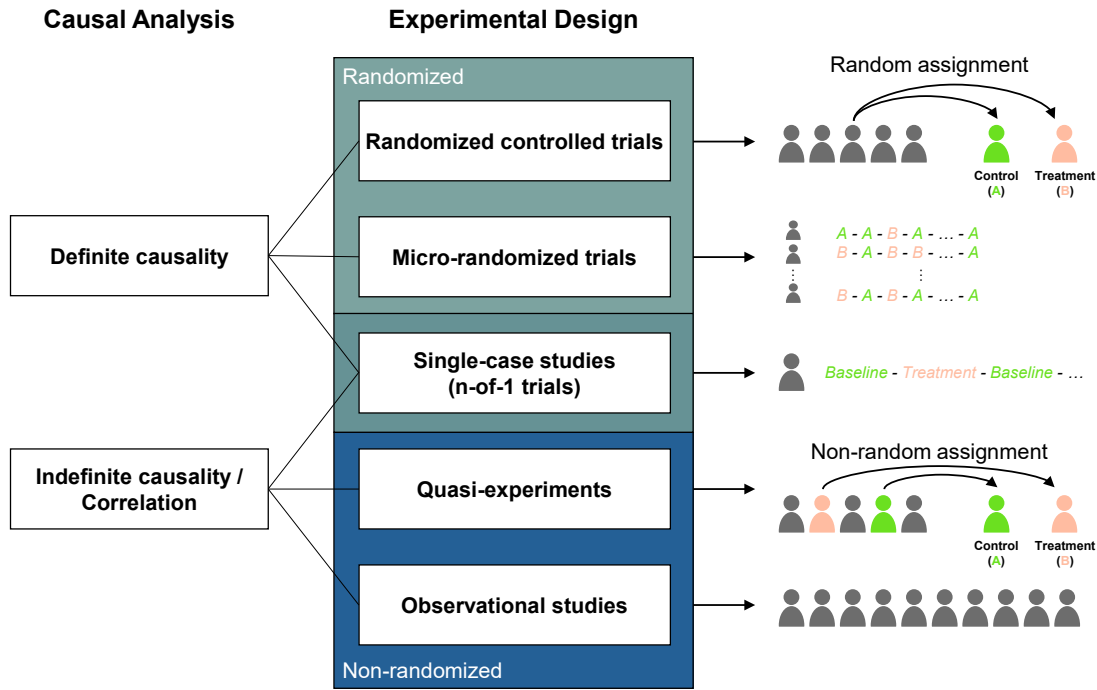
Causal Analysis

Experimental Design

Randomized

Randomized controlled trials

Random assignment

Control (A)

Treatment (B)

Definite causality

Micro-randomized trials

A - A - B - A - … - A
B - A - B - B - … - A
⋮ ⋮
B - A - B - A - … - A

Single-case studies (n-of-1 trials)

Baseline - Treatment - Baseline - …

Indefinite causality / Correlation

Quasi-experiments

Non-random assignment

Control (A)

Treatment (B)

Observational studies

Non-randomized